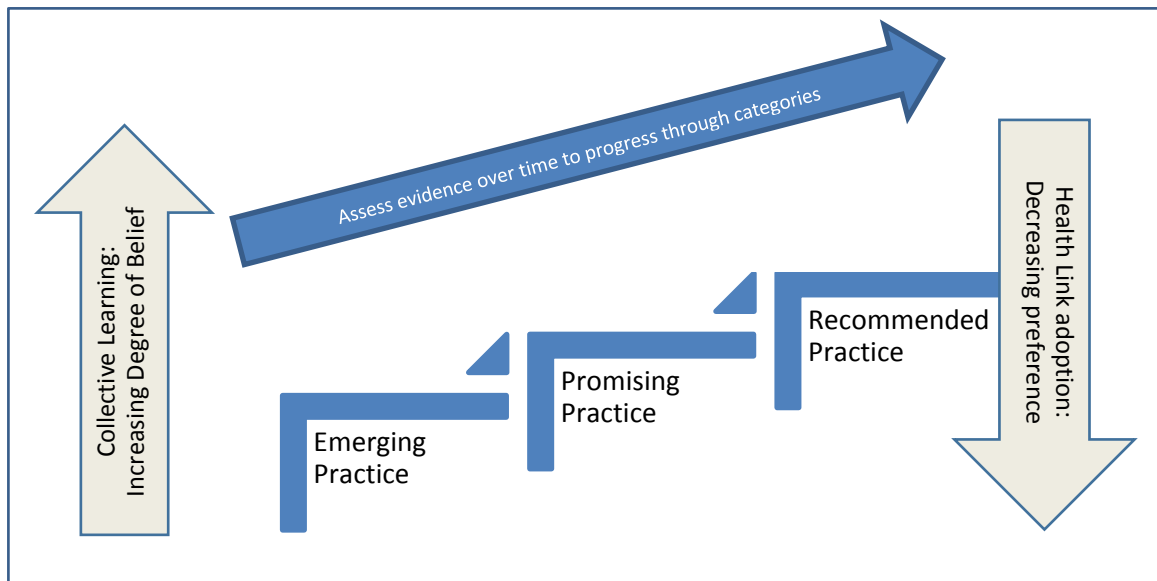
Collective Learning: Increasing Degree of Belief

Assess evidence over time to progress through categories

Health Link adoption: Decreasing preference

Emerging Practice

Promising Practice

Recommended Practice